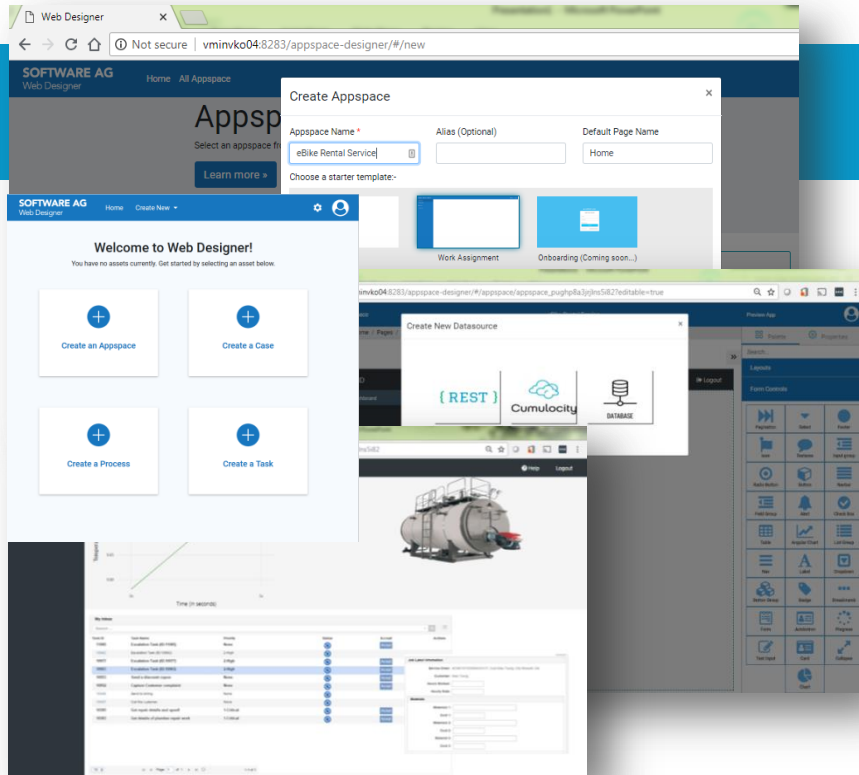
Web Designer
×
Not secure | vminvko04:8283/appspace-designer/#/new

SOFTWARE AG
Web Designer
Home All Appspace

Appsp
Select an appspace fr
Learn more »

Create Appspace
×
Appspace Name *
eBike Rental Service
Alias (Optional)
Default Page Name
Home
Choose a starter template:-
Work Assignment
Onboarding (Coming soon...)

SOFTWARE AG
Web Designer
Home Create New

Welcome to Web Designer!
You have no assets currently. Get started by selecting an asset below.

Create an Appspace
Create a Case
Create a Process
Create a Task

vminvko04:8283/appspace-designer/#/appspace/appspace_pughp8a3jrjlrs5i82?editable=true

Create New Datasource
×
{ REST }
Cumulocity
DATABASE

Preview App
Layouts
Form Controls
Logout
Help
Logout

Time (in seconds)

My Inbox
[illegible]